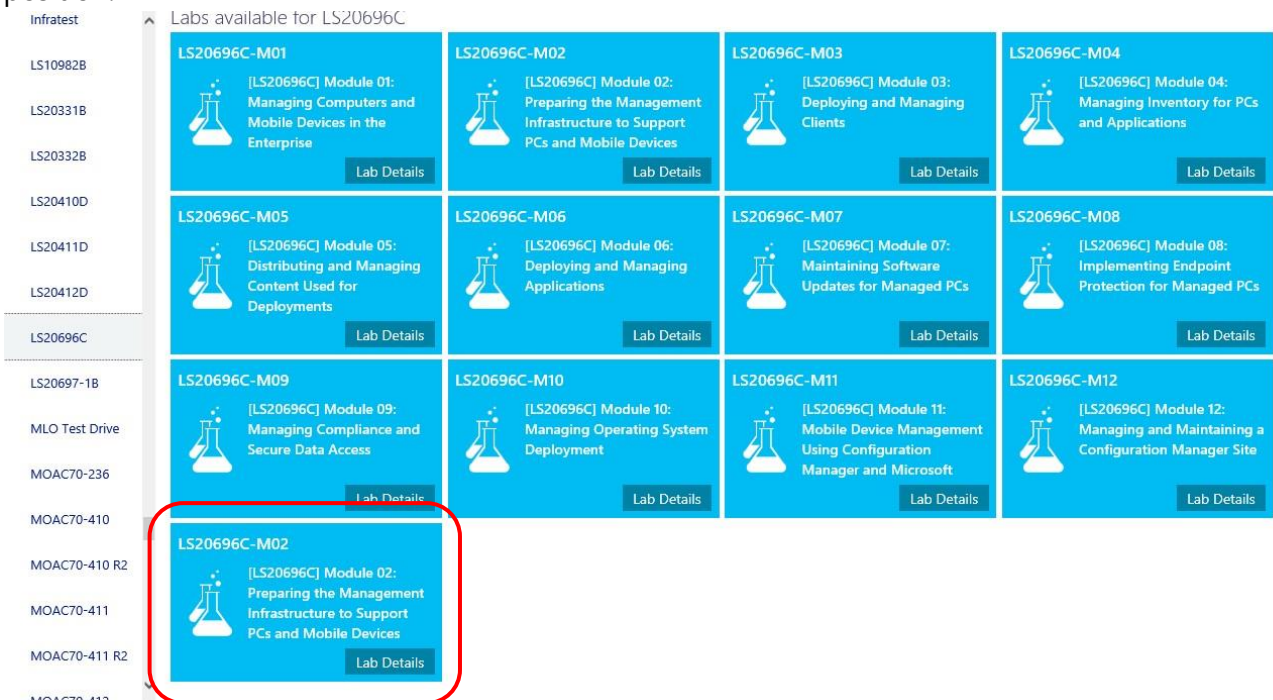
Infratest
LS10982B
LS20331B
LS20332B
LS20410D
LS20411D
LS20412D
LS20696C
LS20697-1B
MLO Test Drive
MOAC70-236
MOAC70-410
MOAC70-410 R2
MOAC70-411
MOAC70-411 R2
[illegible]

Labs available for LS20696C

LS20696C-M01
[LS20696C] Module 01: Managing Computers and Mobile Devices in the Enterprise
Lab Details

LS20696C-M02
[LS20696C] Module 02: Preparing the Management Infrastructure to Support PCs and Mobile Devices
Lab Details

LS20696C-M03
[LS20696C] Module 03: Deploying and Managing Clients
Lab Details

LS20696C-M04
[LS20696C] Module 04: Managing Inventory for PCs and Applications
Lab Details

LS20696C-M05
[LS20696C] Module 05: Distributing and Managing Content Used for Deployments
Lab Details

LS20696C-M06
[LS20696C] Module 06: Deploying and Managing Applications
Lab Details

LS20696C-M07
[LS20696C] Module 07: Maintaining Software Updates for Managed PCs
Lab Details

LS20696C-M08
[LS20696C] Module 08: Implementing Endpoint Protection for Managed PCs
Lab Details

LS20696C-M09
[LS20696C] Module 09: Managing Compliance and Secure Data Access
Lab Details

LS20696C-M10
[LS20696C] Module 10: Managing Operating System Deployment
Lab Details

LS20696C-M11
[LS20696C] Module 11: Mobile Device Management Using Configuration Manager and Microsoft
Lab Details

LS20696C-M12
[LS20696C] Module 12: Managing and Maintaining a Configuration Manager Site
Lab Details

LS20696C-M02
[LS20696C] Module 02: Preparing the Management Infrastructure to Support PCs and Mobile Devices
Lab Details